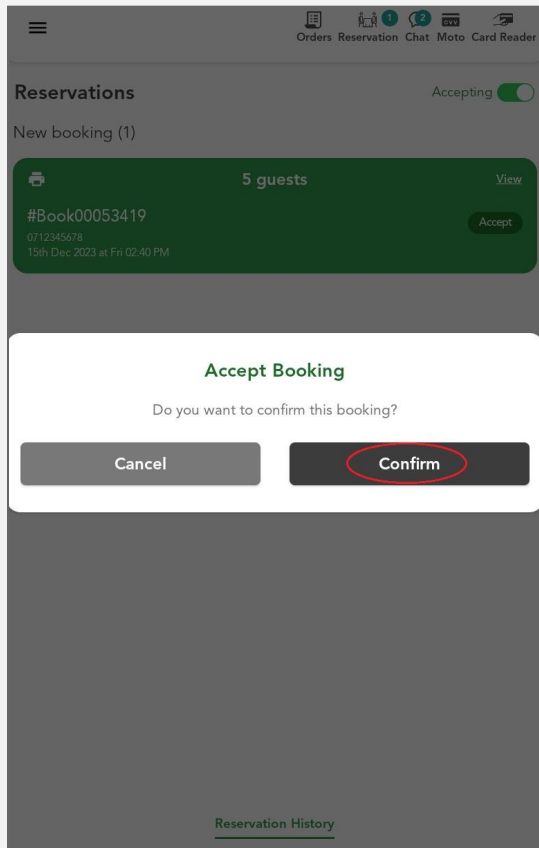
Orders Reservation 1 Chat 2 CVV Moto Card Reader

Reservations

Accepting

New booking (1)

5 guests

View

#Book00053419

0712345678

15th Dec 2023 at Fri 02:40 PM

Accept

Accept Booking

Do you want to confirm this booking?

Cancel

Confirm

Reservation History